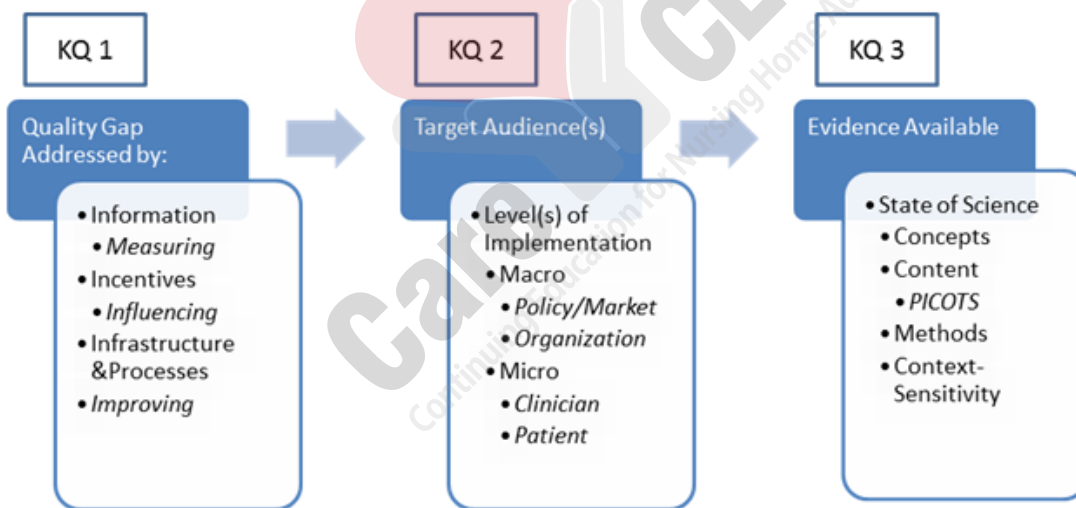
KQ 1

Quality Gap Addressed by:

- Information
  - *Measuring*
- Incentives
  - *Influencing*
- Infrastructure &Processes
- *Improving*

KQ 2

Target Audience(s)

- Level(s) of Implementation
  - Macro
    - *Policy/Market*
    - *Organization*
  - Micro
    - *Clinician*
    - *Patient*

KQ 3

Evidence Available

- State of Science
  - Concepts
  - Content
    - *PICOTS*
  - Methods
  - Context-Sensitivity

Care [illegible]
Continuing Education for Nursing Home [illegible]